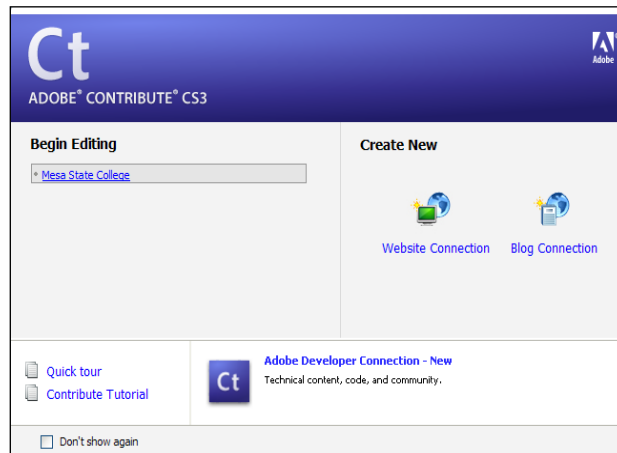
Ct
ADOBE® CONTRIBUTE® CS3

Adobe

Begin Editing

Mesa State College

Create New

Website Connection

Blog Connection

Quick tour

Contribute Tutorial

Ct

Adobe Developer Connection - New

Technical content, code, and community.

Don't show again